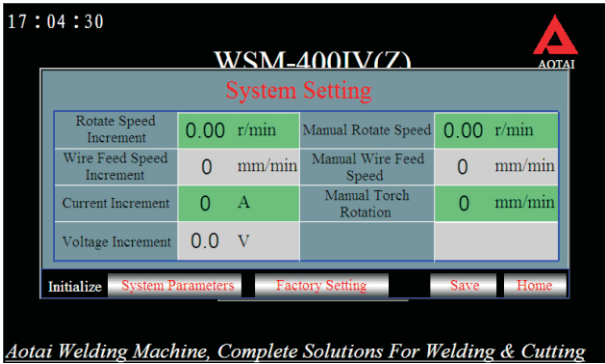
17 : 04 : 30

WSM-400IV(Z)

AOTAI

System Setting

| Rotate Speed Increment | 0.00 r/min | Manual Rotate Speed | 0.00 r/min |
|---|---|---|---|
| Wire Feed Speed Increment | 0 mm/min | Manual Wire Feed Speed | 0 mm/min |
| Current Increment | 0 A | Manual Torch Rotation | 0 mm/min |
| Voltage Increment | 0.0 V | | |

Initialize System Parameters Factory Setting Save Home

Aotai Welding Machine, Complete Solutions For Welding & Cutting